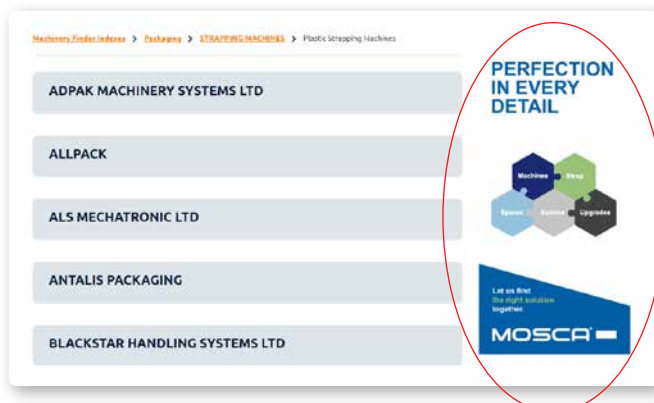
Machinery Finder Indexes > Packaging > STRAPPING MACHINES > Plastic Strapping Machines

ADPAK MACHINERY SYSTEMS LTD

ALLPACK

ALS MECHATRONIC LTD

ANTALIS PACKAGING

BLACKSTAR HANDLING SYSTEMS LTD

PERFECTION IN EVERY DETAIL

Machines
Strap
Spares
Service
Upgrades

Let us find the right solution together.

MOSCA